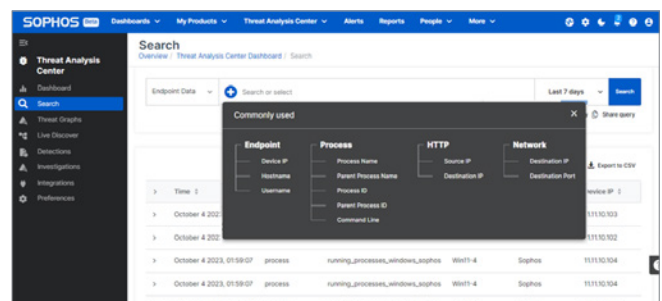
SOPHOS Beta Dashboards My Products Threat Analysis Center Alerts Reports People More

Threat Analysis Center

Dashboard
Search
Threat Graphs
Live Discover
Detections
Investigations
Integrations
Preferences

Search
Overview / Threat Analysis Center Dashboard / Search

Endpoint Data
Search or select
Last 7 days
Search
Share query

Commonly used

Endpoint
Device IP
Hostname
Username

Process
Process Name
Parent Process Name
Process ID
Parent Process ID
Command Line

HTTP
Source IP
Destination IP

Network
Destination IP
Destination Port

Export to CSV

| | Time | | | | | Device IP |
|---|---|---|---|---|---|---|
| > | October 4 202 | | | | | 11.11.10.103 |
| > | October 4 202 | | | | | 11.11.10.102 |
| > | October 4 2023, 01:59:07 | process | running_processes_windows_sophos | Win11-4 | Sophos | 11.11.10.104 |
| > | October 4 2023, 01:59:07 | process | running_processes_windows_sophos | Win11-4 | Sophos | 11.11.10.104 |